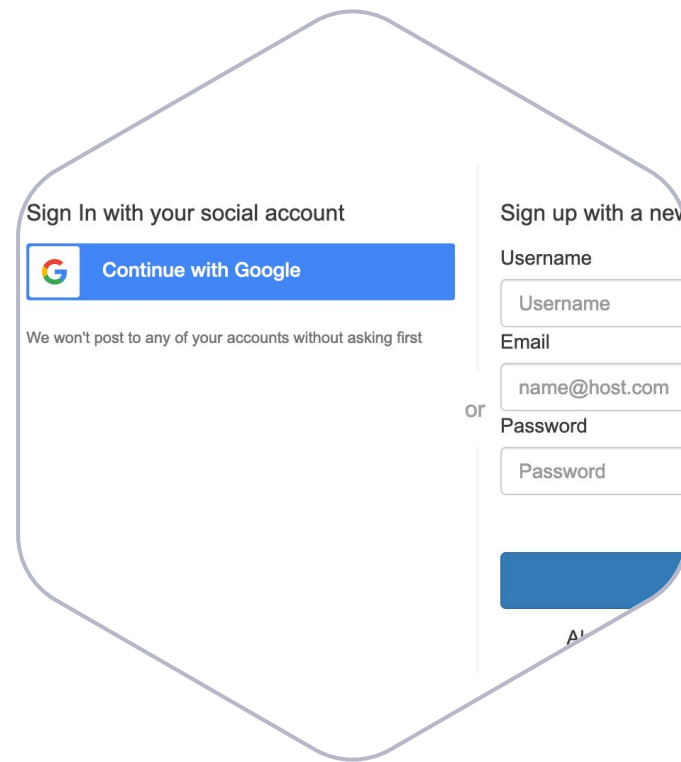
Sign In with your social account

G Continue with Google

We won't post to any of your accounts without asking first

or

Sign up with a ne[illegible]

Username

Username

Email

name@host.com

Password

Password

Al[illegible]